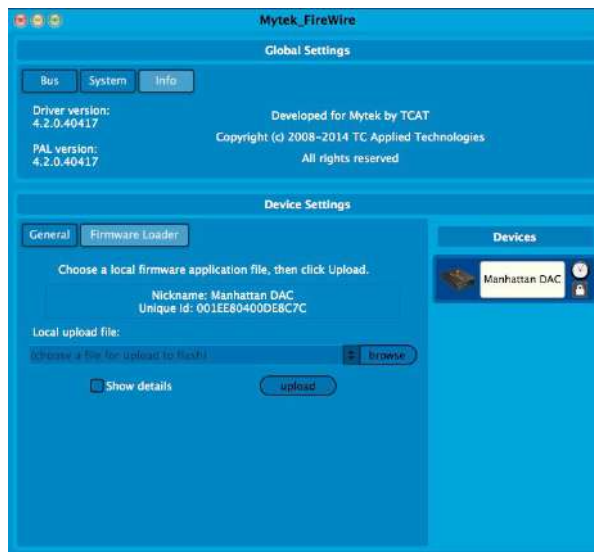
Mytek_FireWire

Global Settings

Bus
System
Info

Driver version:
4.2.0.40417

PAL version:
4.2.0.40417

Developed for Mytek by TCAT
Copyright (c) 2008–2014 TC Applied Technologies
All rights reserved

Device Settings

General
Firmware Loader

Choose a local firmware application file, then click Upload.

Nickname: Manhattan DAC
Unique Id: 001EE80400DE8C7C

Local upload file:

(choose a file for upload to flash)
browse

Show details
upload

Devices

Manhattan DAC